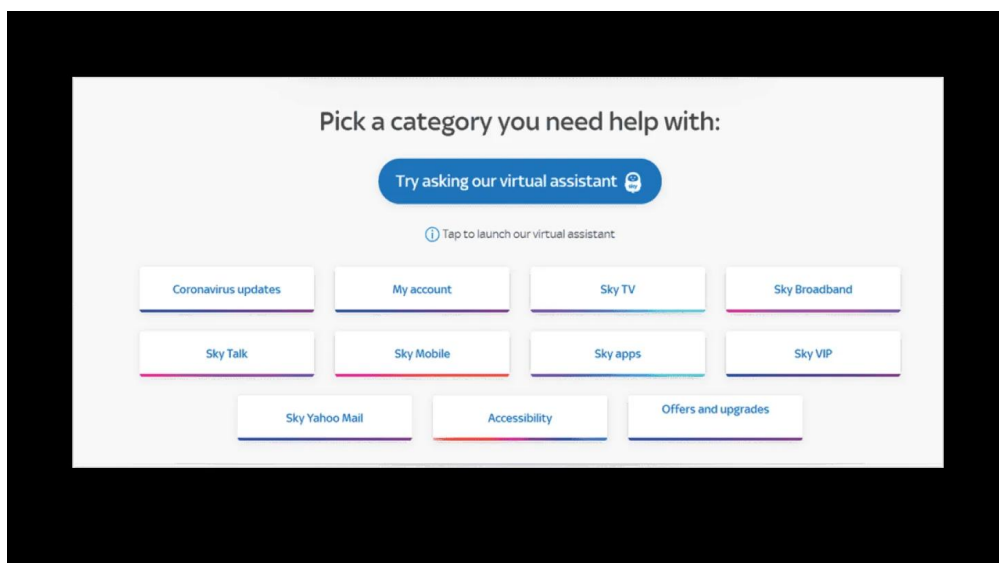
Pick a category you need help with:

Try asking our virtual assistant

Tap to launch our virtual assistant

Coronavirus updates
My account
Sky TV
Sky Broadband
Sky Talk
Sky Mobile
Sky apps
Sky VIP
Sky Yahoo Mail
Accessibility
Offers and upgrades